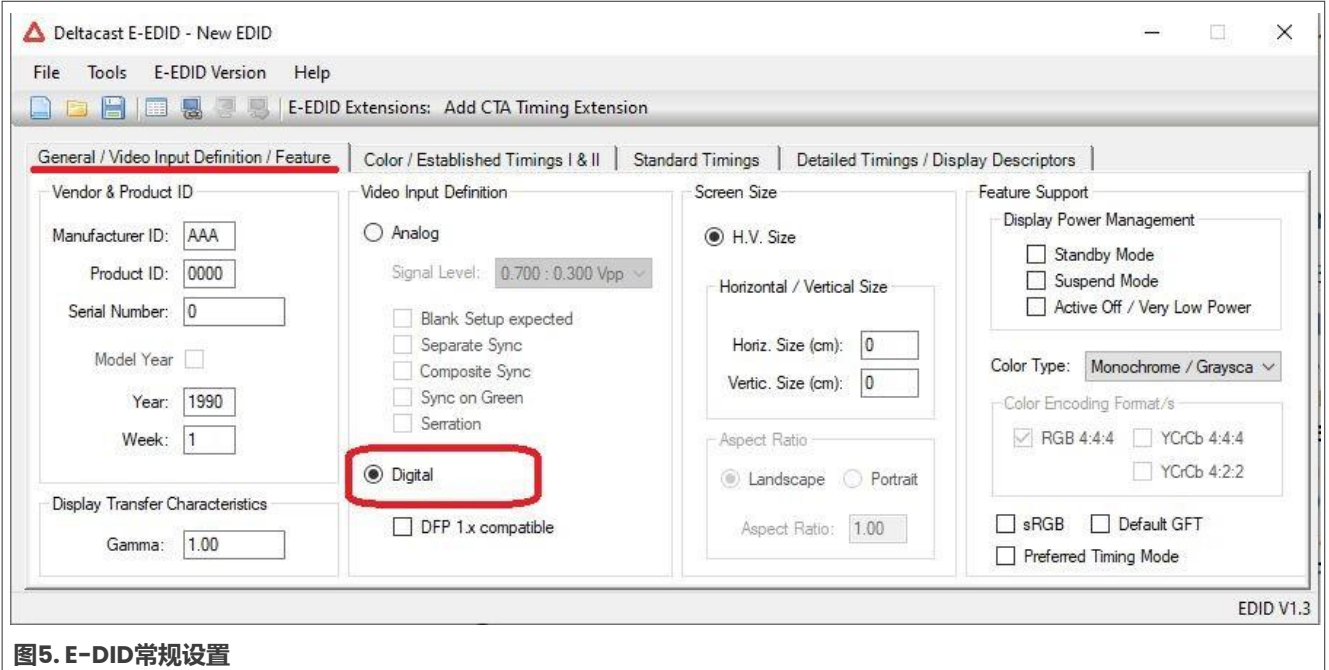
Deltacast E-EDID - New EDID

File Tools E-EDID Version Help

E-EDID Extensions: Add CTA Timing Extension

General / Video Input Definition / Feature | Color / Established Timings I & II | Standard Timings | Detailed Timings / Display Descriptors

Vendor & Product ID

Manufacturer ID: AAA

Product ID: 0000

Serial Number: 0

Model Year

Year: 1990

Week: 1

Display Transfer Characteristics

Gamma: 1.00

Video Input Definition

Analog

Signal Level: 0.700 : 0.300 Vpp

Blank Setup expected

Separate Sync

Composite Sync

Sync on Green

Serration

Digital

DFP 1.x compatible

Screen Size

H.V. Size

Horizontal / Vertical Size

Horiz. Size (cm): 0

Vertic. Size (cm): 0

Aspect Ratio

Landscape Portrait

Aspect Ratio: 1.00

Feature Support

Display Power Management

Standby Mode

Suspend Mode

Active Off / Very Low Power

Color Type: Monochrome / Graysca

Color Encoding Format/s

RGB 4:4:4 YCrCb 4:4:4

YCrCb 4:2:2

sRGB Default GFT

Preferred Timing Mode

EDID V1.3

图5. E-DID常规设置